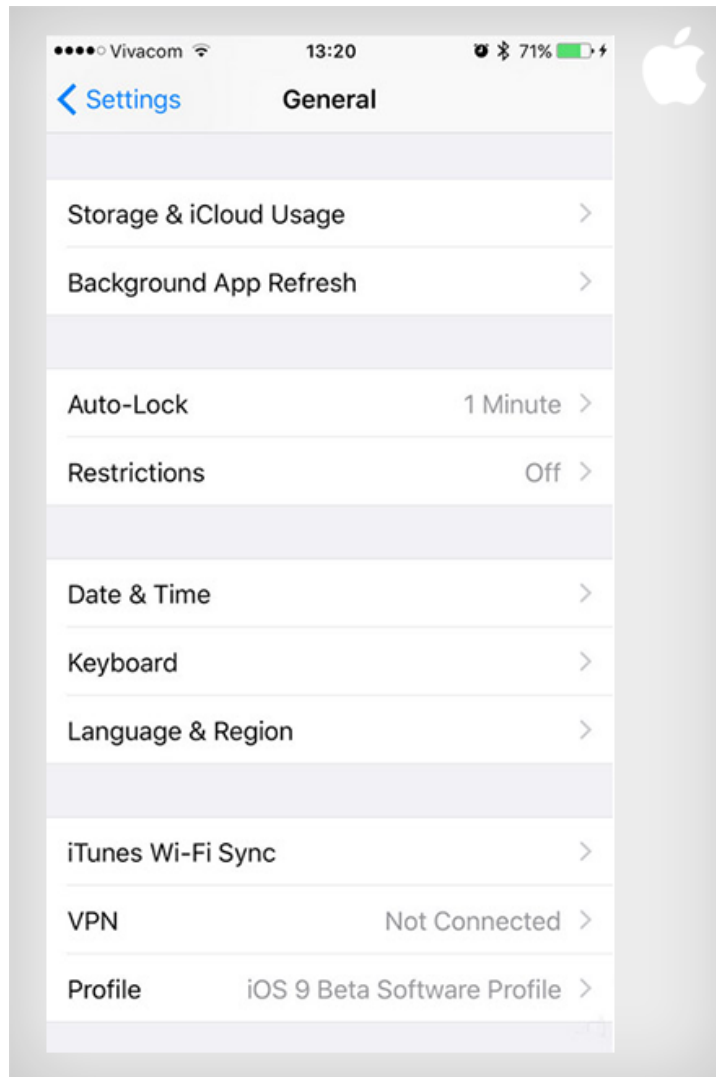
●●●●○ Vivacom 13:20 71%

Settings General

Storage & iCloud Usage

Background App Refresh

Auto-Lock 1 Minute

Restrictions Off

Date & Time

Keyboard

Language & Region

iTunes Wi-Fi Sync

VPN Not Connected

Profile iOS 9 Beta Software Profile